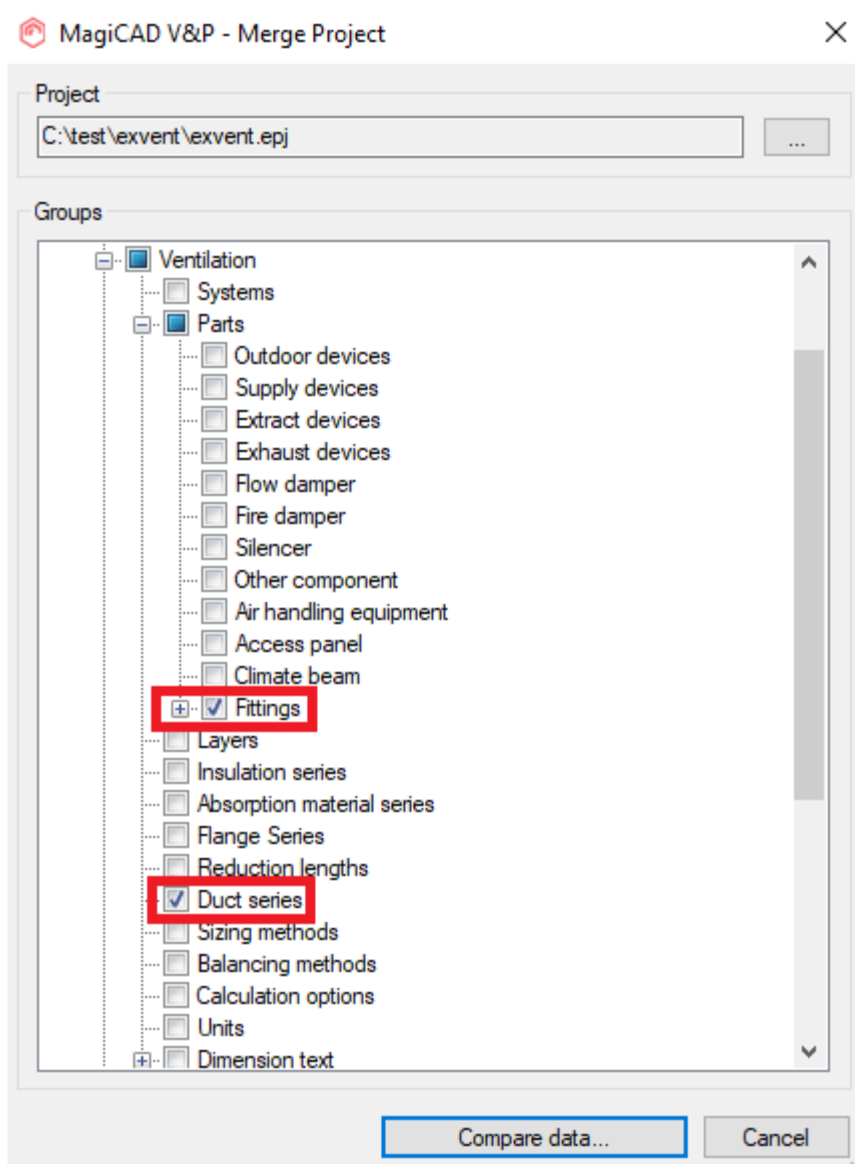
MagiCAD V&P - Merge Project

Project
C:\test\exvent\exvent.epj
...

Groups
Ventilation
Systems
Parts
Outdoor devices
Supply devices
Extract devices
Exhaust devices
Flow damper
Fire damper
Silencer
Other component
Air handling equipment
Access panel
Climate beam
Fittings
Layers
Insulation series
Absorption material series
Flange Series
Reduction lengths
Duct series
Sizing methods
Balancing methods
Calculation options
Units
Dimension text

Compare data...
Cancel